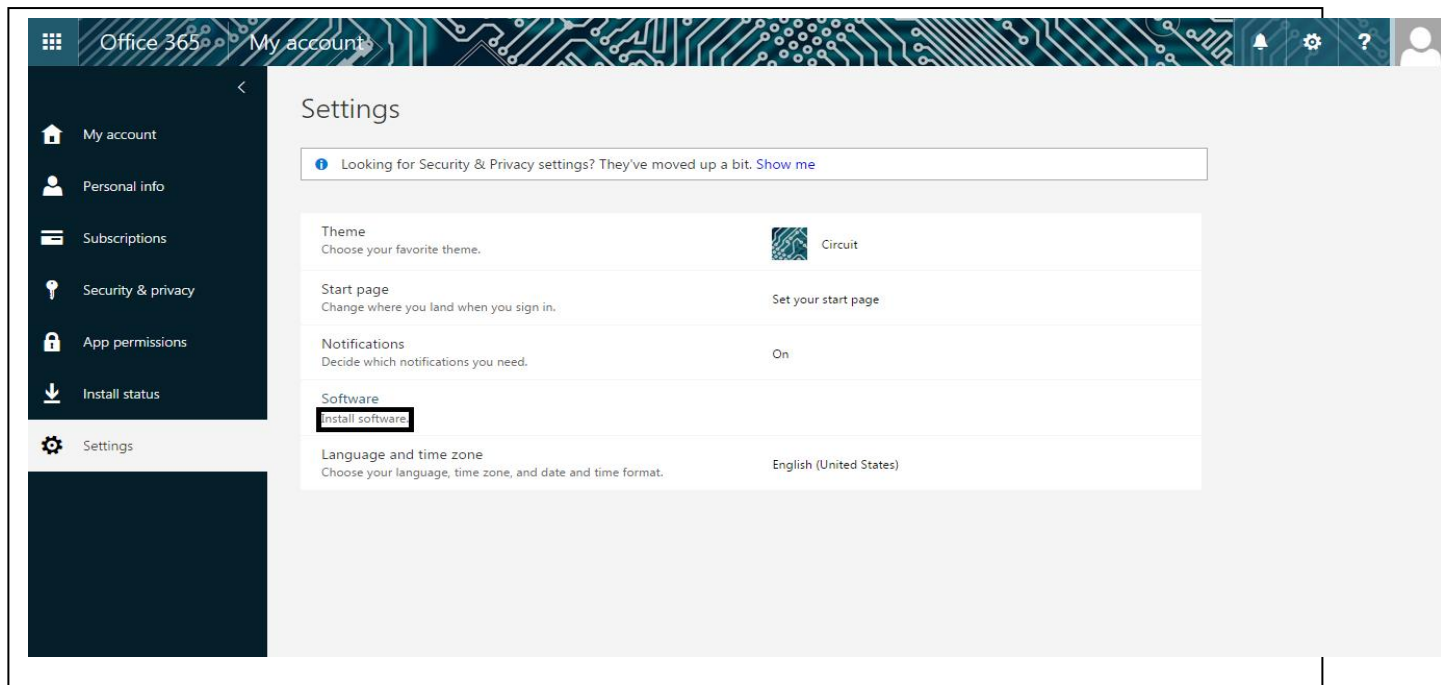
Office 365 My account

?

My account
Personal info
Subscriptions
Security & privacy
App permissions
Install status
Settings

Settings

Looking for Security & Privacy settings? They've moved up a bit. Show me

| | |
|---|---|
| Theme<br>Choose your favorite theme. | Circuit |
| Start page<br>Change where you land when you sign in. | Set your start page |
| Notifications<br>Decide which notifications you need. | On |
| Software<br>Install software | |
| Language and time zone<br>Choose your language, time zone, and date and time format. | English (United States) |